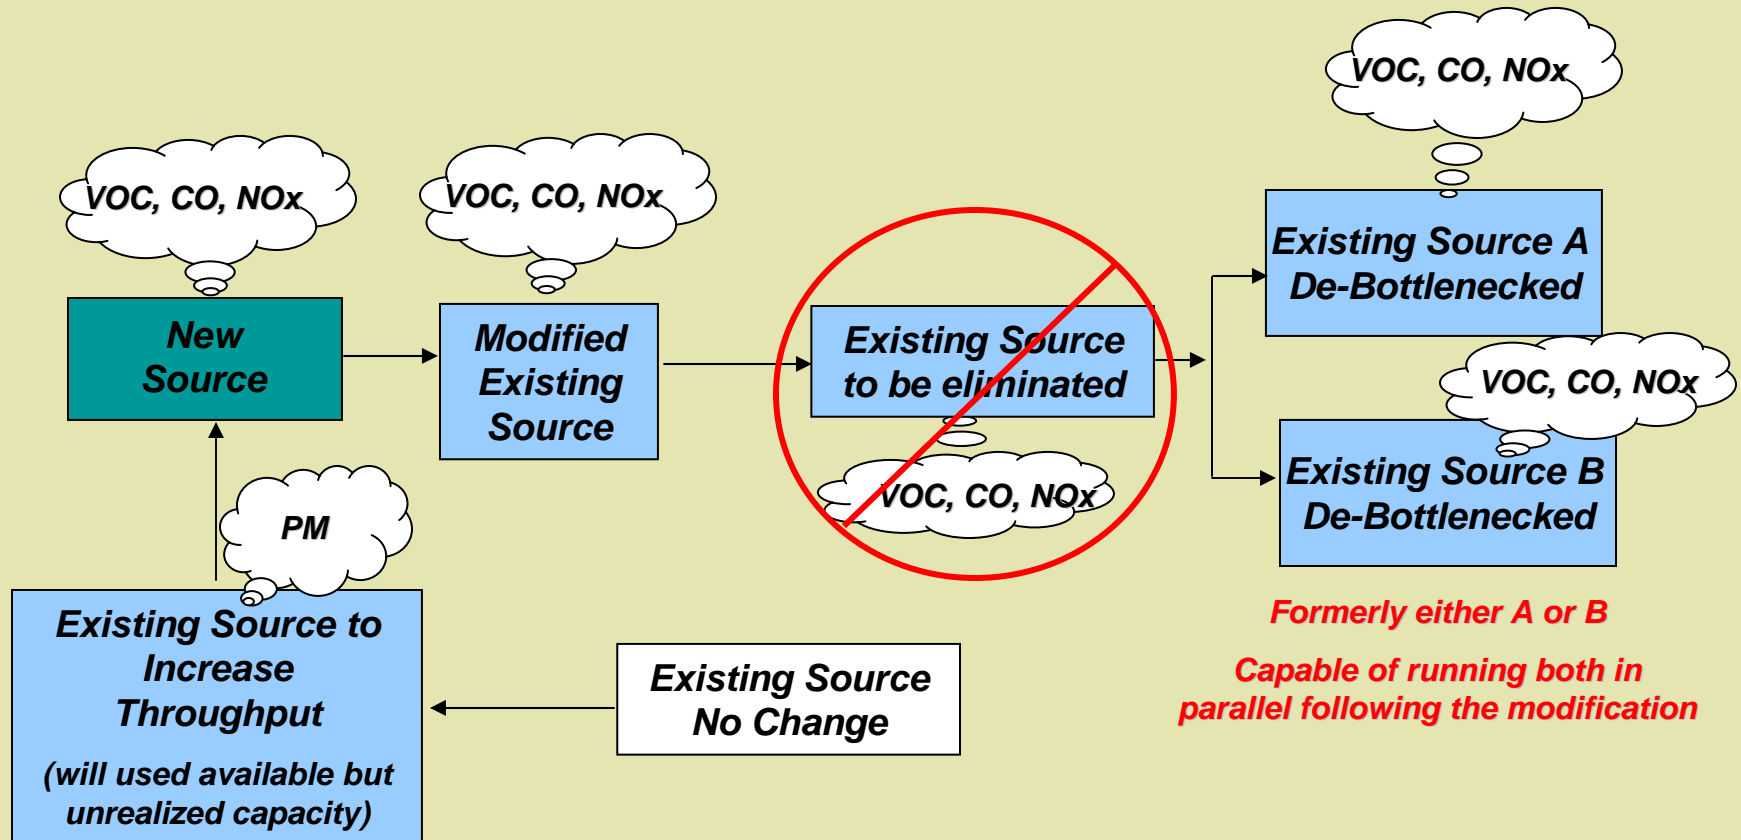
VOC, CO, NOx

New Source

VOC, CO, NOx

Modified Existing Source

Existing Source to be eliminated

VOC, CO, NOx

VOC, CO, NOx

Existing Source A De-Bottlenecked

VOC, CO, NOx

Existing Source B De-Bottlenecked

Formerly either A or B

Capable of running both in parallel following the modification

PM

Existing Source to Increase Throughput

(will used available but unrealized capacity)

Existing Source No Change